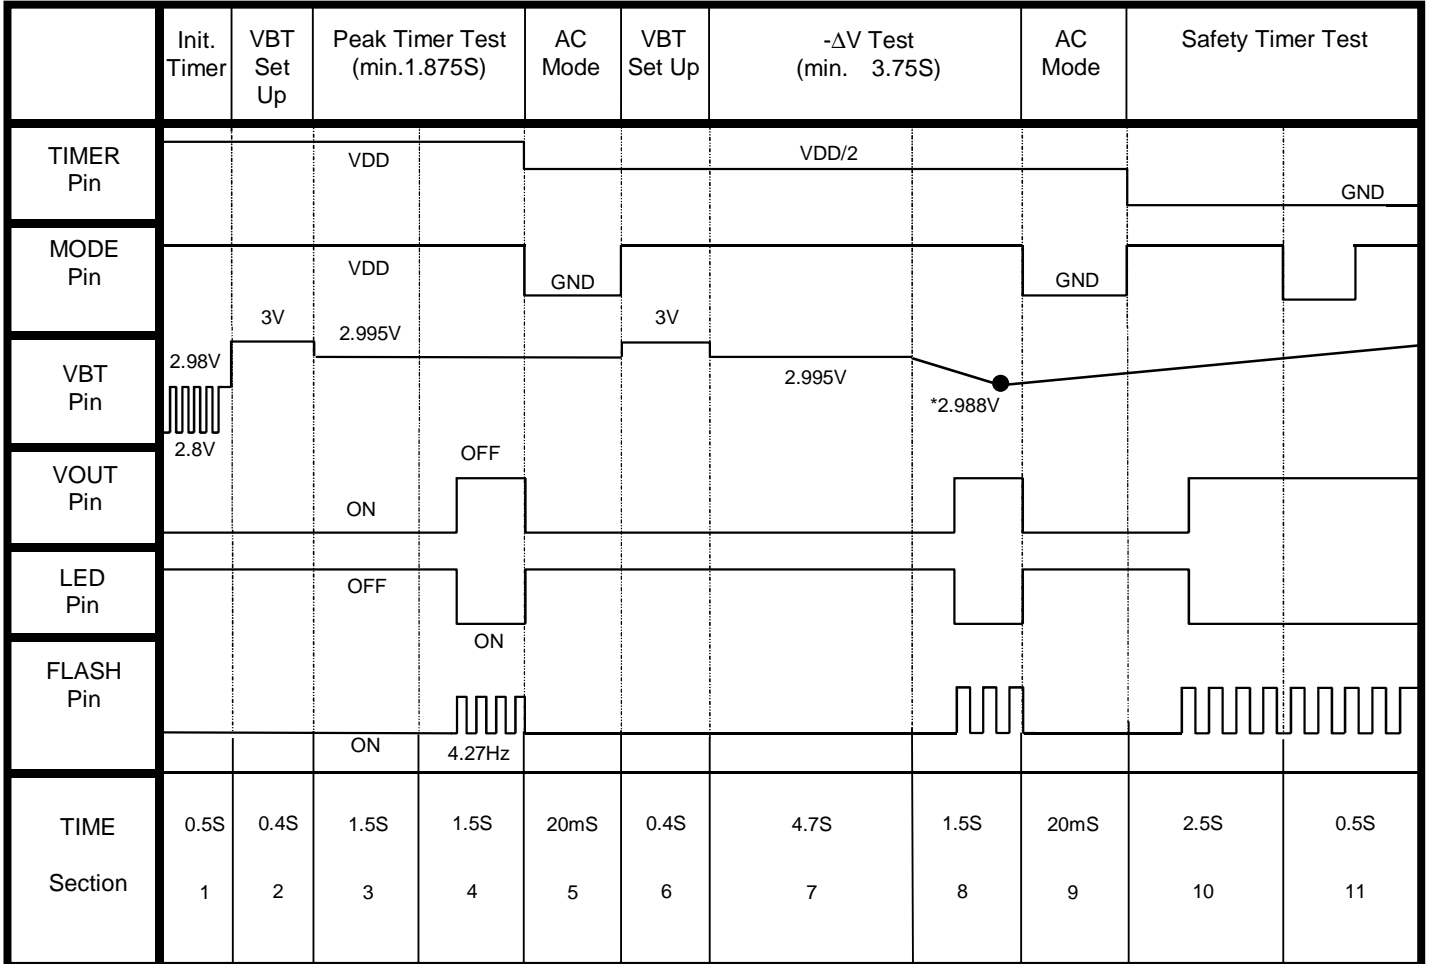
| | Init. Timer | VBT Set Up | Peak Timer Test (min.1.875S) | | AC Mode | VBT Set Up | -ΔV Test (min. 3.75S) | | AC Mode | Safety Timer Test | |
|---|---|---|---|---|---|---|---|---|---|---|---|
| TIMER Pin | | | VDD | | | | VDD/2 | | | | GND |
| MODE Pin | | | VDD | | GND | | | | GND | | |
| VBT Pin | 2.98V 2.8V | 3V | 2.995V | | | 3V | 2.995V | *2.988V | | | |
| VOUT Pin | | | ON | OFF | | | | | | | |
| LED Pin | | | OFF | ON | | | | | | | |
| FLASH Pin | | | ON | 4.27Hz | | | | | | | |
| TIME | 0.5S | 0.4S | 1.5S | 1.5S | 20mS | 0.4S | 4.7S | 1.5S | 20mS | 2.5S | 0.5S |
| Section | 1 | 2 | 3 | 4 | 5 | 6 | 7 | 8 | 9 | 10 | 11 |